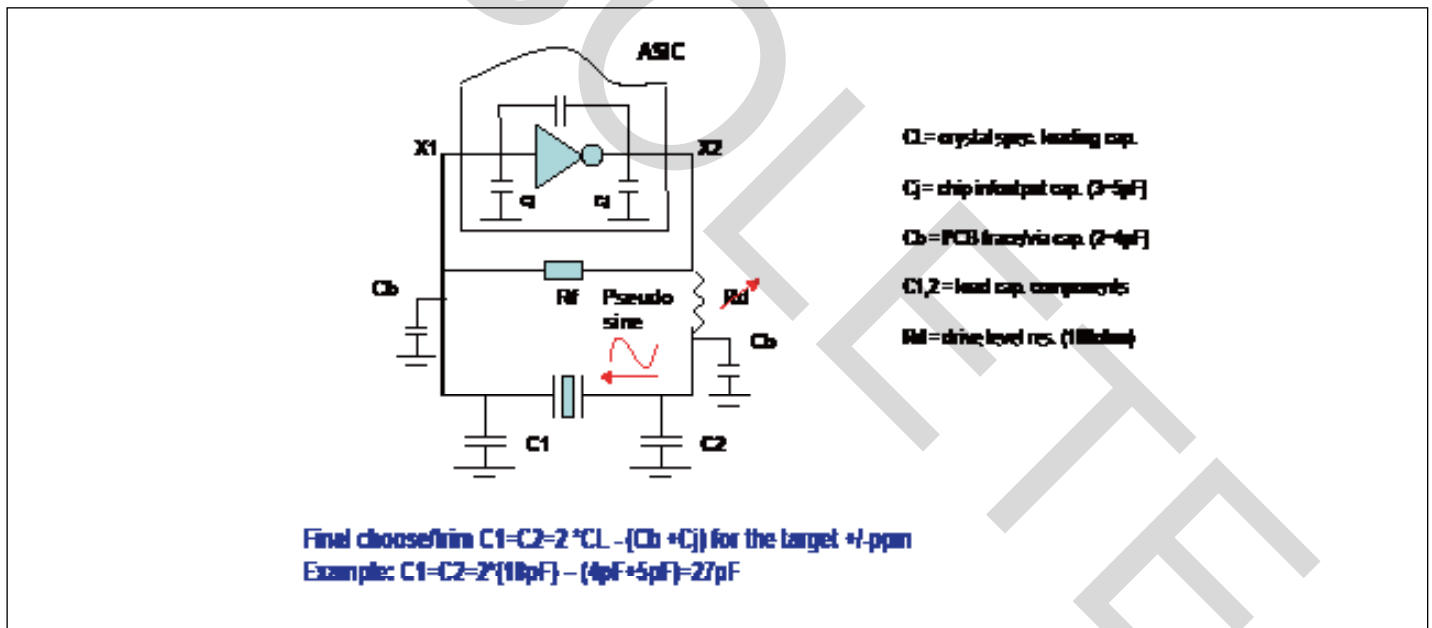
ASIC

X1

X2

cj

cj

Cb

Rf

Pseudo sine

Rd

Cb

C1

C2

CL = crystal spec. loading cap.

Cj = chip in/output cap. (3~5pF)

Cb = PCB trace/via cap. (2~4pF)

C1,2 = load cap. components

Rd = drive level res. ([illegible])

Final choose/trim C1=C2=2 *CL -(Cb +Cj) for the target +/-ppm
Example: C1=C2=2*(18pF) – (4pF+5pF)=27pF

OBSOLETE